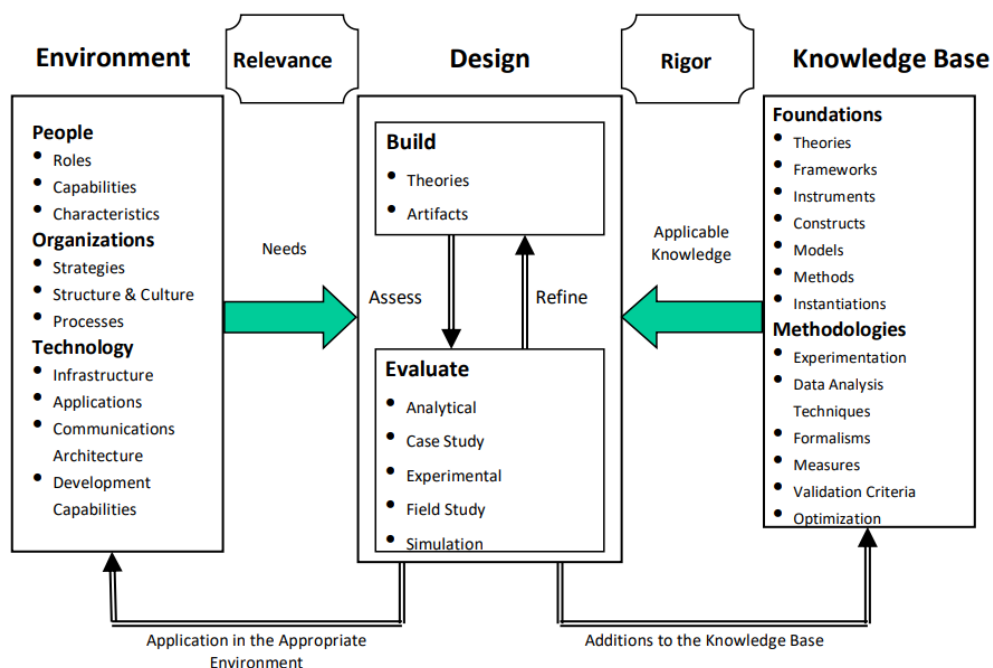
Environment

Relevance

Design

Rigor

Knowledge Base

People
- Roles
- Capabilities
- Characteristics

Organizations
- Strategies
- Structure & Culture
- Processes

Technology
- Infrastructure
- Applications
- Communications Architecture
- Development Capabilities

Needs

Build
- Theories
- Artifacts

Assess

Refine

Evaluate
- Analytical
- Case Study
- Experimental
- Field Study
- Simulation

Applicable Knowledge

Foundations
- Theories
- Frameworks
- Instruments
- Constructs
- Models
- Methods
- Instantiations

Methodologies
- Experimentation
- Data Analysis Techniques
- Formalisms
- Measures
- Validation Criteria
- Optimization

Application in the Appropriate Environment

Additions to the Knowledge Base